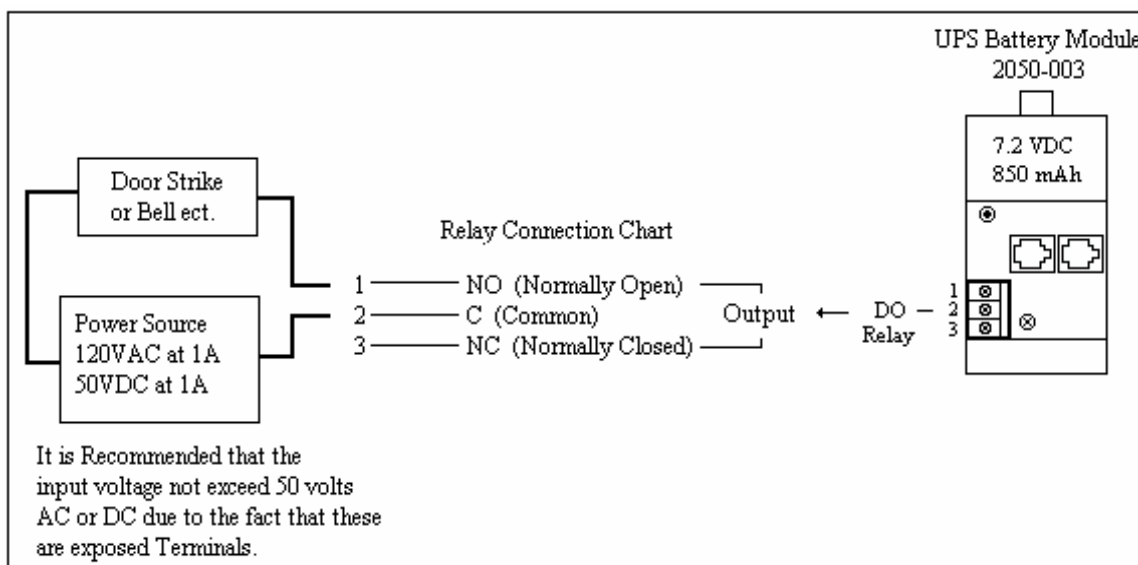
UPS Battery Module
2050-003

7.2 VDC
850 mAh

Door Strike
or Bell ect.

Relay Connection Chart

1 NO (Normally Open)
2 C (Common)
3 NC (Normally Closed)

Output

DO
Relay

1
2
3

Power Source
120VAC at 1A
50VDC at 1A

It is Recommended that the input voltage not exceed 50 volts AC or DC due to the fact that these are exposed Terminals.